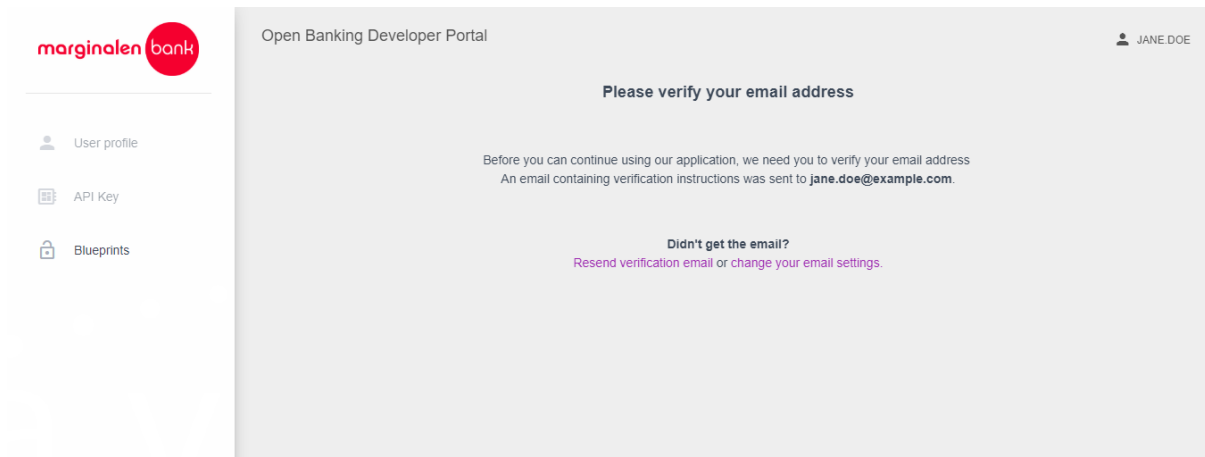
marginalen bank

User profile

API Key

Blueprints

Open Banking Developer Portal

JANE DOE

Please verify your email address

Before you can continue using our application, we need you to verify your email address
An email containing verification instructions was sent to **jane.doe@example.com**.

**Didn't get the email?**
Resend verification email or change your email settings.